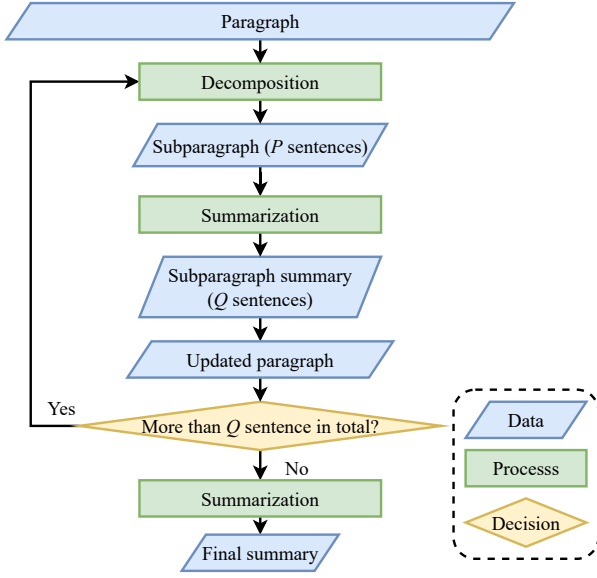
Paragraph

Decomposition

Subparagraph ($P$ sentences)

Summarization

Subparagraph summary ($Q$ sentences)

Updated paragraph

Yes

More than $Q$ sentence in total?

No

Summarization

Final summary

Data

Processs

Decision